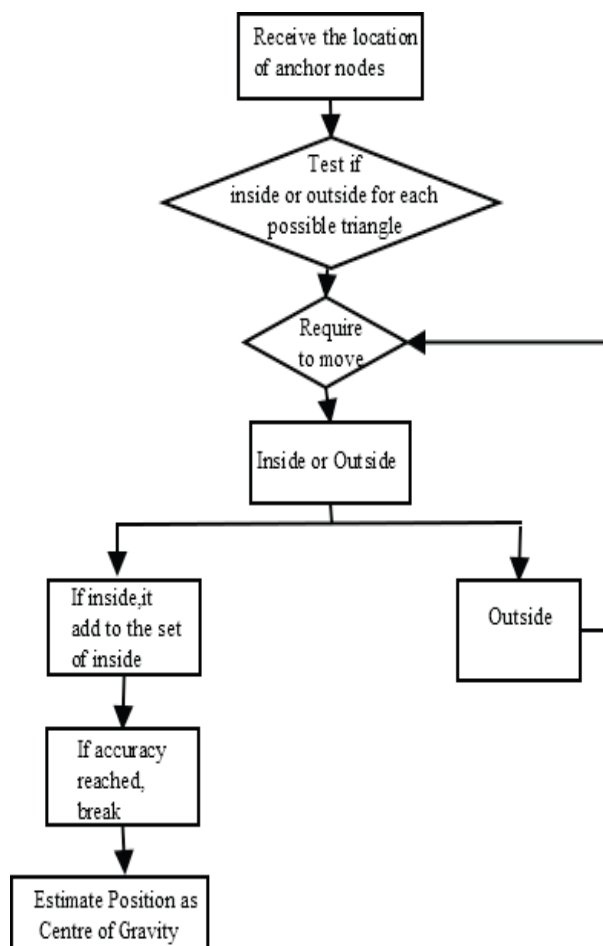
Receive the location of anchor nodes

Test if inside or outside for each possible triangle

Require to move

Inside or Outside

If inside,it add to the set of inside

Outside

If accuracy reached, break

Estimate Position as Centre of Gravity